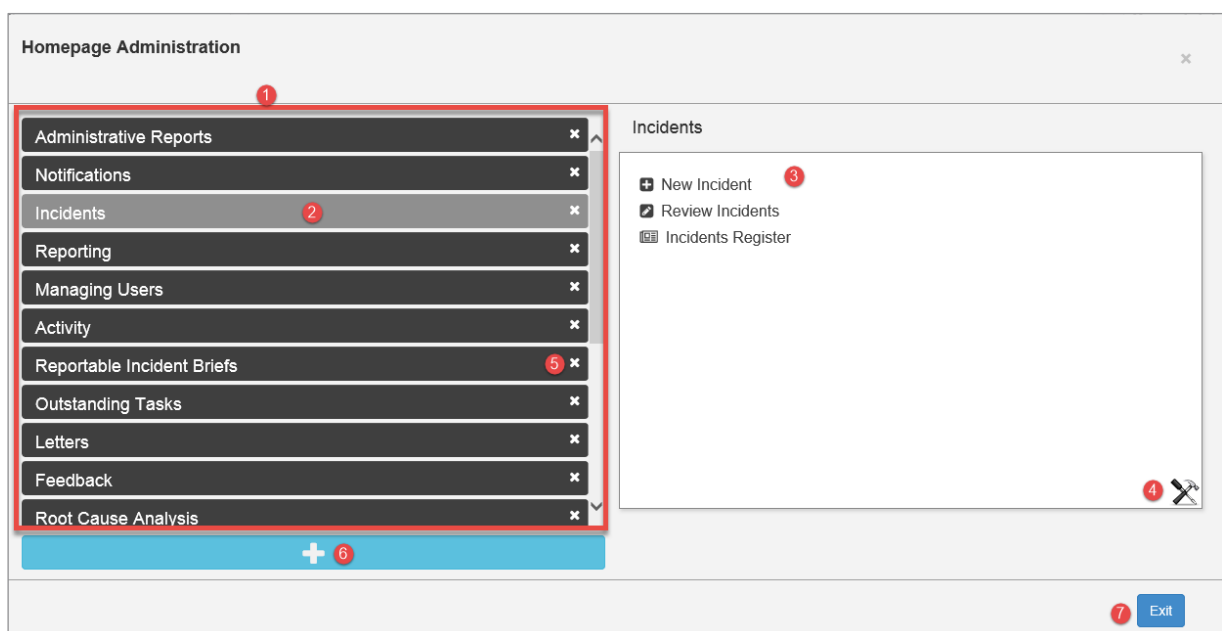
Homepage Administration

×

1

Administrative Reports ×

Notifications ×

Incidents 2 ×

Reporting ×

Managing Users ×

Activity ×

Reportable Incident Briefs 5 ×

Outstanding Tasks ×

Letters ×

Feedback ×

Root Cause Analysis ×

+ 6

Incidents

New Incident 3

Review Incidents

Incidents Register

4

7 Exit